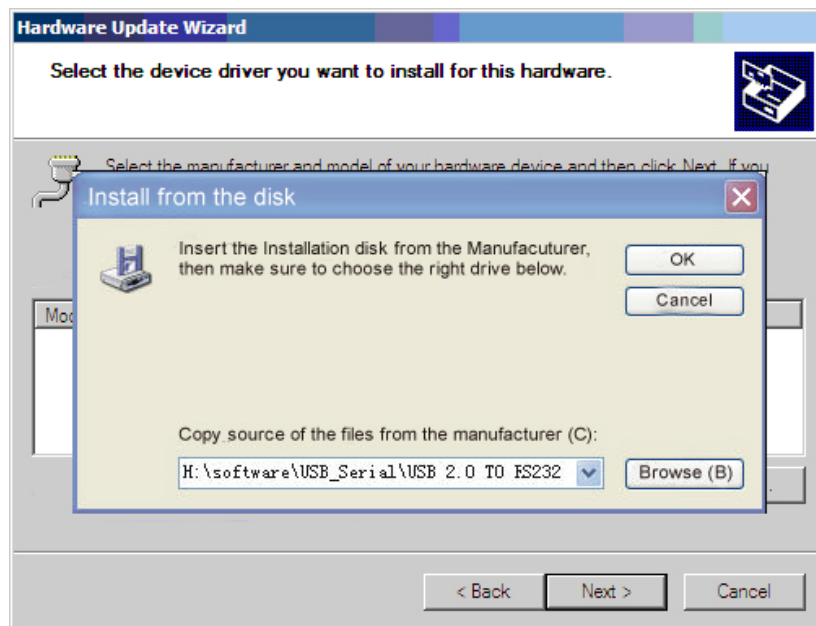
Hardware Update Wizard

Select the device driver you want to install for this hardware.

Select the manufacturer and model of your hardware device and then click Next. If you

Mod

Install from the disk

Insert the Installation disk from the Manufacuturer, then make sure to choose the right drive below.

OK

Cancel

Copy source of the files from the manufacturer (C):

H:\software\USB_Serial\USB 2.0 TO RS232

Browse (B)

< Back

Next >

Cancel